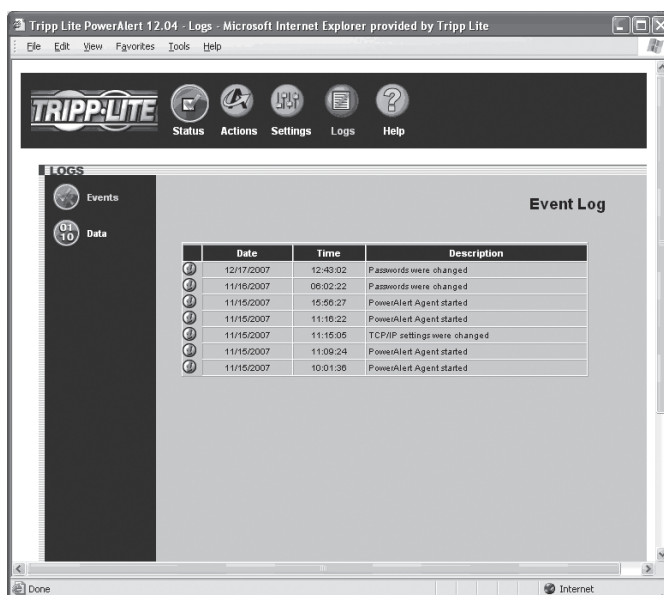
Tripp Lite PowerAlert 12.04 - Logs - Microsoft Internet Explorer provided by Tripp Lite

File Edit View Favorites Tools Help

TRIPP·LITE

Status Actions Settings Logs Help

LOGS

Events

01 10 Data

Event Log

| | Date | Time | Description |
|---|---|---|---|
| | 12/17/2007 | 12:43:02 | Passwords were changed |
| | 11/16/2007 | 06:02:22 | Passwords were changed |
| | 11/15/2007 | 15:56:27 | PowerAlert Agent started |
| | 11/15/2007 | 11:16:22 | PowerAlert Agent started |
| | 11/15/2007 | 11:15:05 | TCP/IP settings were changed |
| | 11/15/2007 | 11:09:24 | PowerAlert Agent started |
| | 11/15/2007 | 10:01:36 | PowerAlert Agent started |

Done

Internet